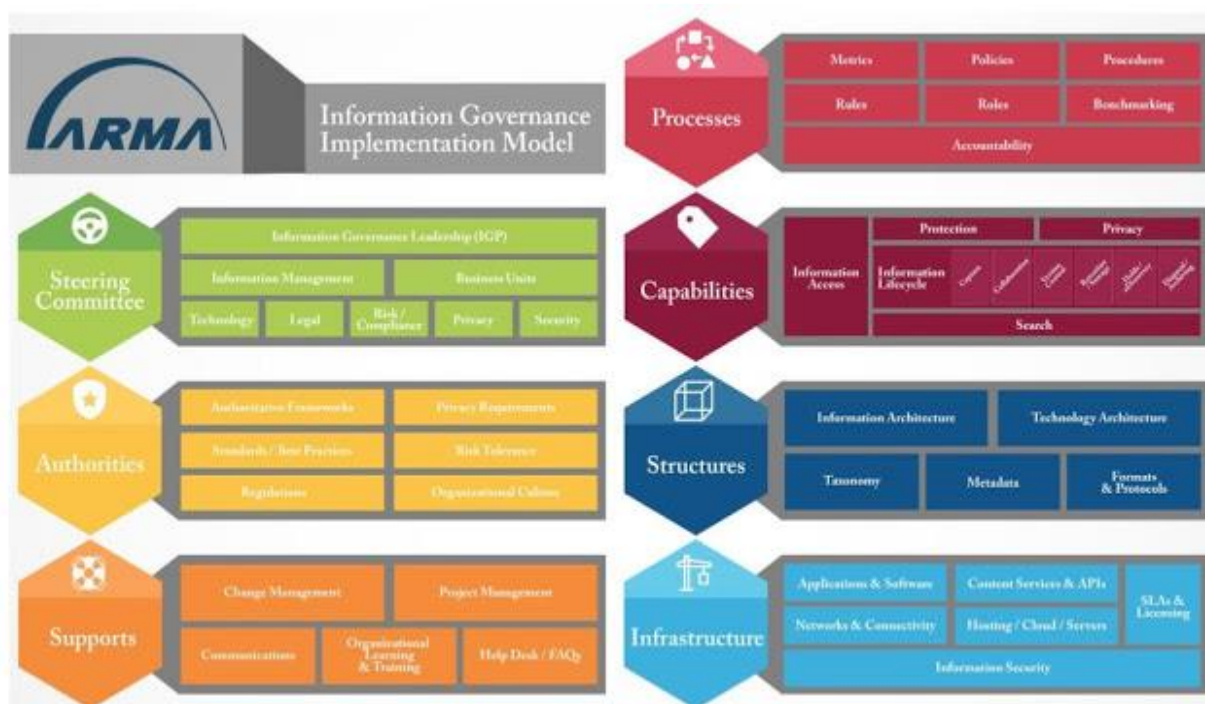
ARMA

Information Governance Implementation Model

Steering Committee

Information Governance Leadership (IGP)

Information Management

Business Units

Technology

Legal

Risk / Compliance

Privacy

Security

Authorities

Authoritative Frameworks

Privacy Requirements

Standards / Best Practices

Risk Tolerance

Regulations

Organizational Culture

Supports

Change Management

Project Management

Communications

Organizational Learning & Training

Help Desk / FAQs

Processes

Metrics

Policies

Procedures

Rules

Roles

Benchmarking

Accountability

Capabilities

Protection

Privacy

Information Access

Information Lifecycle

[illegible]

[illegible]

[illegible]

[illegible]

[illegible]

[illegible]

Search

Structures

Information Architecture

Technology Architecture

Taxonomy

Metadata

Formats & Protocols

Infrastructure

Applications & Software

Content Services & APIs

SLAs & Licensing

Networks & Connectivity

Hosting / Cloud / Servers

Information Security